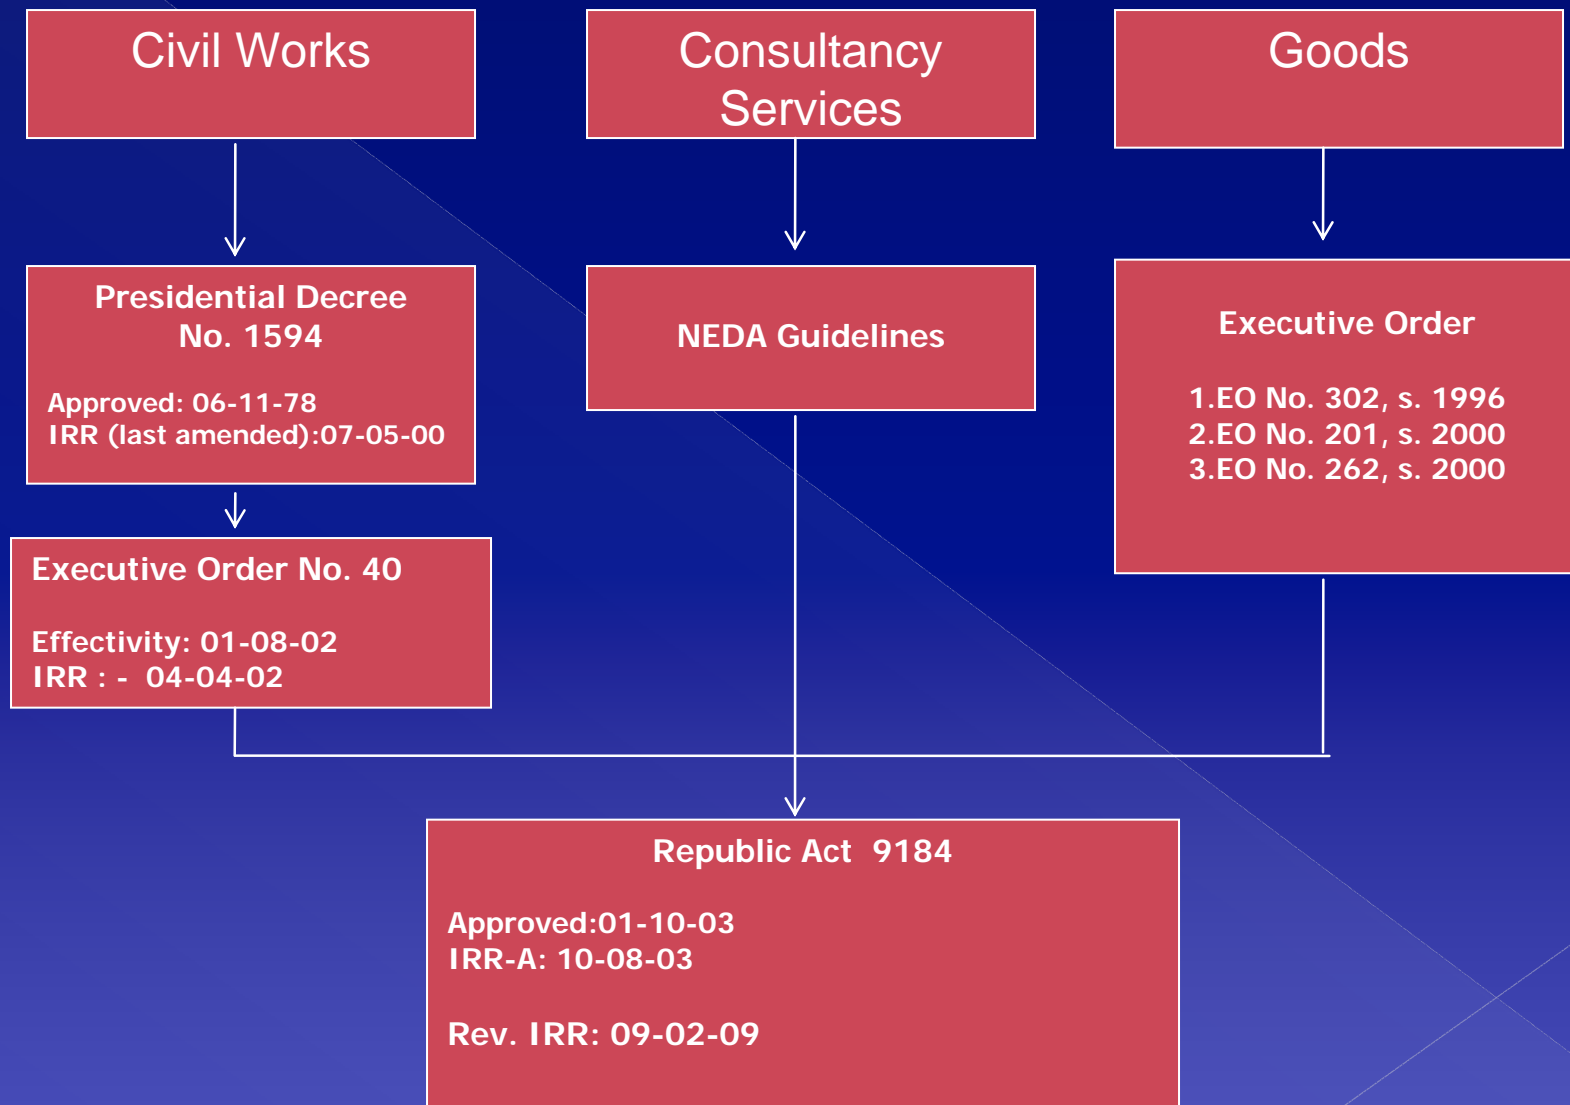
Civil Works

Consultancy Services

Goods

Presidential Decree No. 1594

Approved: 06-11-78
IRR (last amended):07-05-00

NEDA Guidelines

Executive Order

1.EO No. 302, s. 1996
2.EO No. 201, s. 2000
3.EO No. 262, s. 2000

Executive Order No. 40

Effectivity: 01-08-02
IRR : - 04-04-02

Republic Act 9184

Approved:01-10-03
IRR-A: 10-08-03

Rev. IRR: 09-02-09